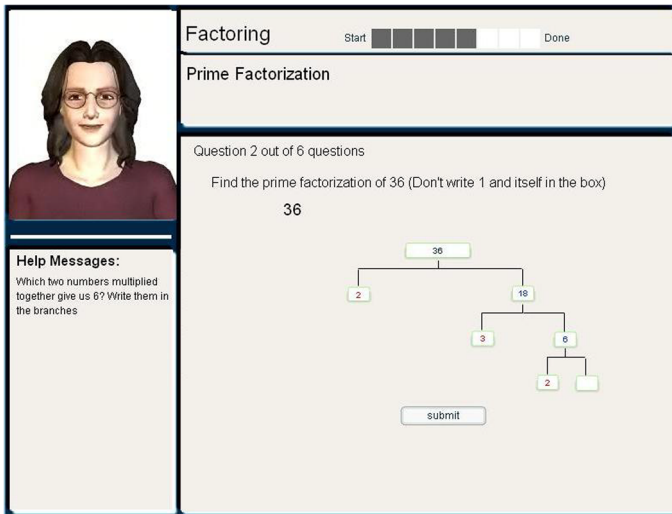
Factoring

Start Done

Prime Factorization

Help Messages:

Which two numbers multiplied together give us 6? Write them in the branches

Question 2 out of 6 questions

Find the prime factorization of 36 (Don't write 1 and itself in the box)

36

36

2

18

3

6

2

submit